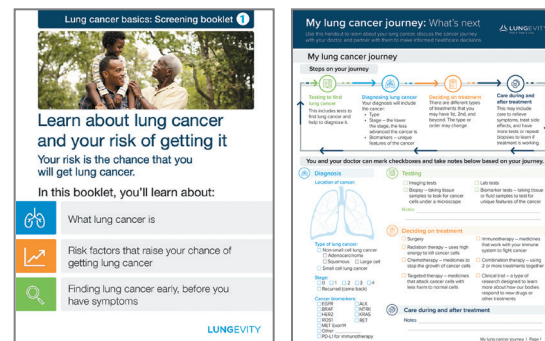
Lung cancer basics: Screening booklet 1

Learn about lung cancer and your risk of getting it

Your risk is the chance that you will get lung cancer.

In this booklet, you'll learn about:

What lung cancer is

Risk factors that raise your chance of getting lung cancer

Finding lung cancer early, before you have symptoms

LUNGEVITY

My lung cancer journey: What's next

Use this handout to learn about your lung cancer, discuss the cancer journey with your doctor, and partner with them to make informed healthcare decisions.

LUNGEVITY

My lung cancer journey

Steps on your journey

Testing to find lung cancer
This includes tests to find lung cancer and help to diagnose it.

Diagnosing lung cancer
Your diagnosis will include the cancer:
• Type
• Stage – the lower the stage, the less advanced the cancer is
• Biomarkers – unique features of the cancer

Deciding on treatment
There are different types of treatments that you may have 1st, 2nd, and beyond. The type or order may change.

Care during and after treatment
This may include care to relieve symptoms, treat side effects, and have more tests or repeat biopsies to learn if treatment is working.

You and your doctor can mark checkboxes and take notes below based on your journey.

Testing
☐ Imaging tests
☐ Biopsy – taking tissue samples to look for cancer cells under a microscope
☐ Lab tests
☐ Biomarker tests – taking tissue or fluid samples to test for unique features of the cancer
Notes

Diagnosis
Location of cancer

Type of lung cancer:
☐ Non-small cell lung cancer
☐ Adenocarcinoma
☐ Squamous ☐ Large cell
☐ Small cell lung cancer

Stage:
☐ 0 ☐ 1 ☐ 2 ☐ 3 ☐ 4
☐ Limited ☐ Extensive
☐ Recurrent (came back)

Cancer biomarkers:
☐ EGFR ☐ ALK
☐ BRAF ☐ NTRK
☐ HER2 ☐ KRAS
☐ ROS1 ☐ RET
☐ MET
☐ Other
☐ PD-L1 for immunotherapy

Deciding on treatment
☐ Surgery
☐ Radiation therapy – uses high energy to kill cancer cells
☐ Chemotherapy – medicines to stop the growth of cancer cells
☐ Targeted therapy – medicines that attack cancer cells with less harm to normal cells
☐ Immunotherapy – medicines that work with your immune system to fight cancer
☐ Combination therapy – using 2 or more treatments together
☐ Clinical trial – a type of research designed to learn more about how our bodies respond to new drugs or other treatments

Care during and after treatment
Notes

My lung cancer journey | Page 1